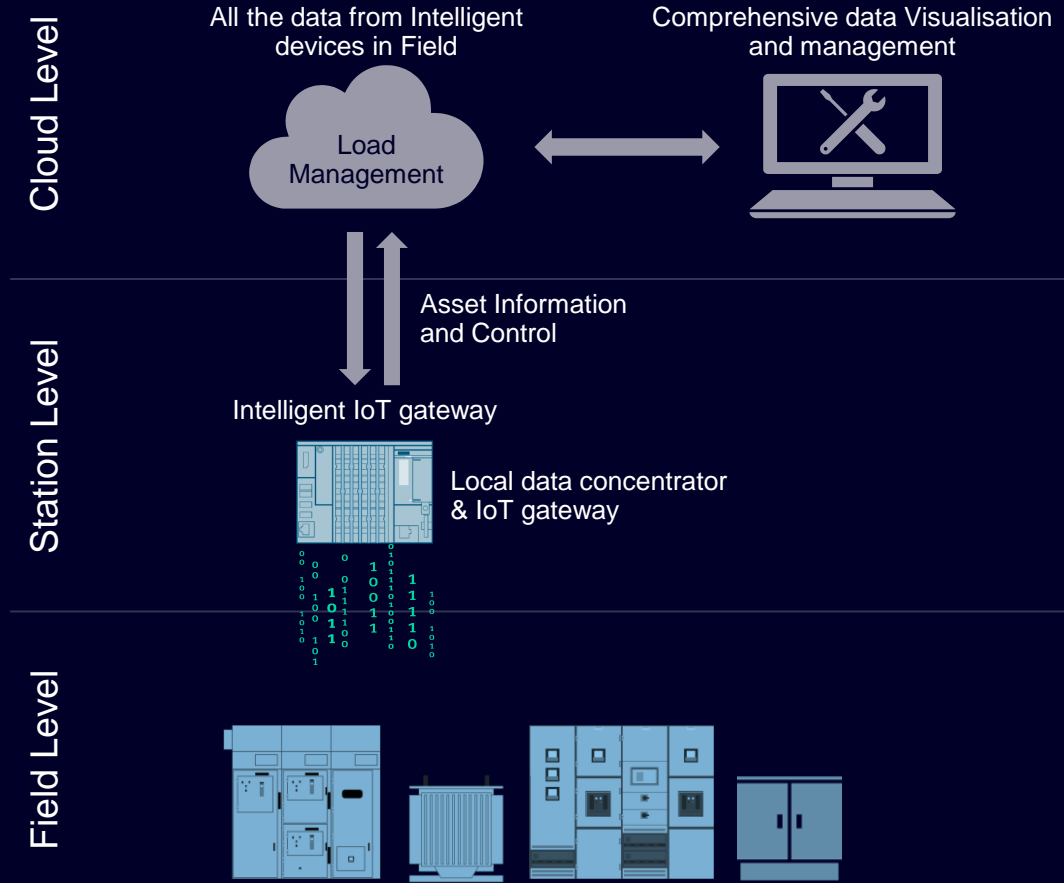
Cloud Level

All the data from Intelligent devices in Field

Load Management

Comprehensive data Visualisation and management

Station Level

Asset Information and Control

Intelligent IoT gateway

Local data concentrator & IoT gateway

Field Level